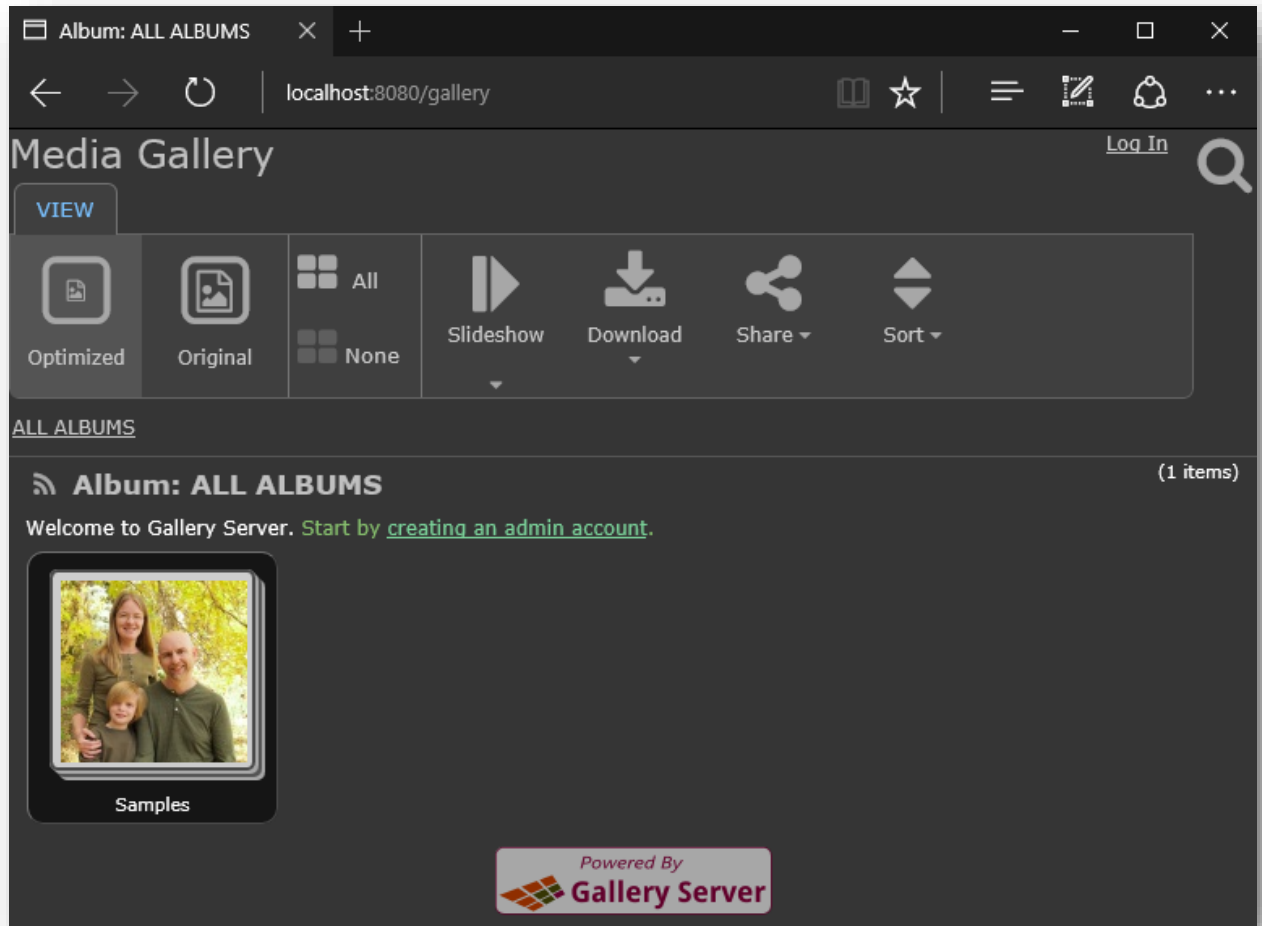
Album: ALL ALBUMS

localhost:8080/gallery

Media Gallery

Log In

VIEW

Optimized

Original

All

None

Slideshow

Download

Share

Sort

ALL ALBUMS

Album: ALL ALBUMS

(1 items)

Welcome to Gallery Server. Start by creating an admin account.

Samples

Powered By
Gallery Server